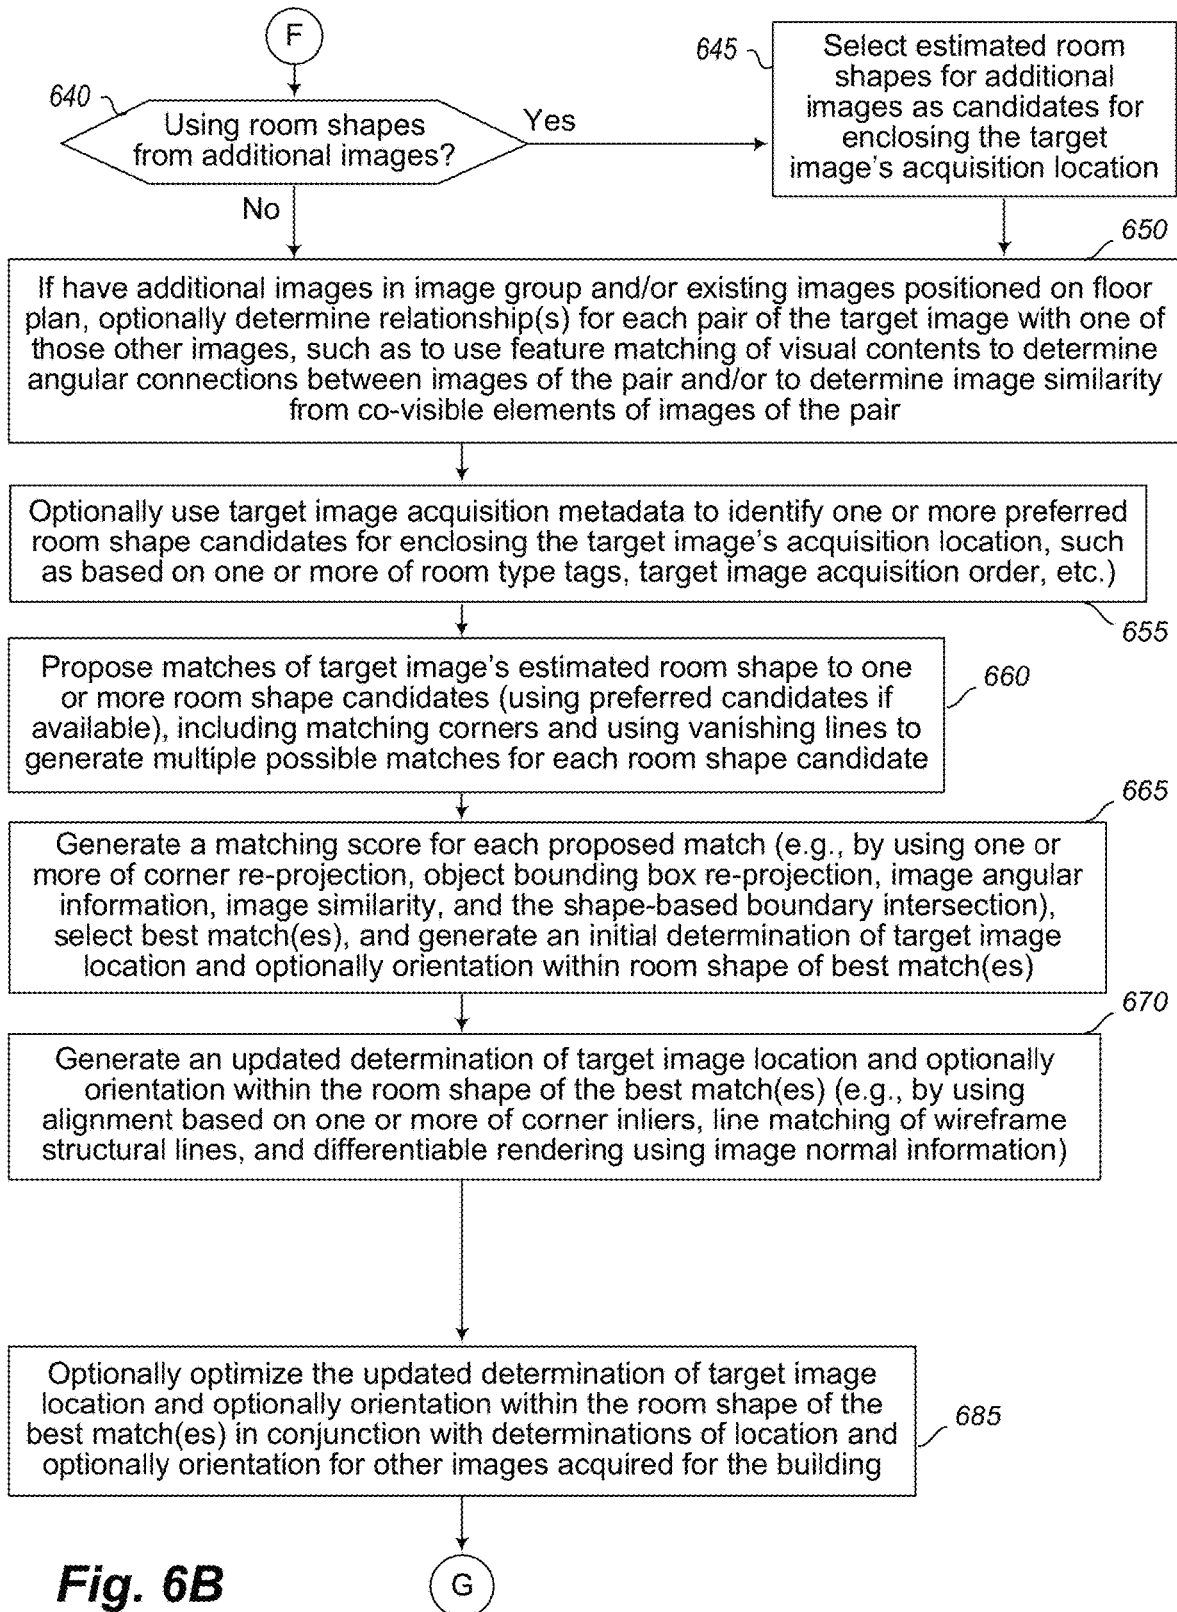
F

640

Using room shapes from additional images?

Yes

645

Select estimated room shapes for additional images as candidates for enclosing the target image's acquisition location

No

650

If have additional images in image group and/or existing images positioned on floor plan, optionally determine relationship(s) for each pair of the target image with one of those other images, such as to use feature matching of visual contents to determine angular connections between images of the pair and/or to determine image similarity from co-visible elements of images of the pair

Optionally use target image acquisition metadata to identify one or more preferred room shape candidates for enclosing the target image's acquisition location, such as based on one or more of room type tags, target image acquisition order, etc.)

655

Propose matches of target image's estimated room shape to one or more room shape candidates (using preferred candidates if available), including matching corners and using vanishing lines to generate multiple possible matches for each room shape candidate

660

665

Generate a matching score for each proposed match (e.g., by using one or more of corner re-projection, object bounding box re-projection, image angular information, image similarity, and the shape-based boundary intersection), select best match(es), and generate an initial determination of target image location and optionally orientation within room shape of best match(es)

670

Generate an updated determination of target image location and optionally orientation within the room shape of the best match(es) (e.g., by using alignment based on one or more of corner inliers, line matching of wireframe structural lines, and differentiable rendering using image normal information)

Optionally optimize the updated determination of target image location and optionally orientation within the room shape of the best match(es) in conjunction with determinations of location and optionally orientation for other images acquired for the building

685

Fig. 6B

G